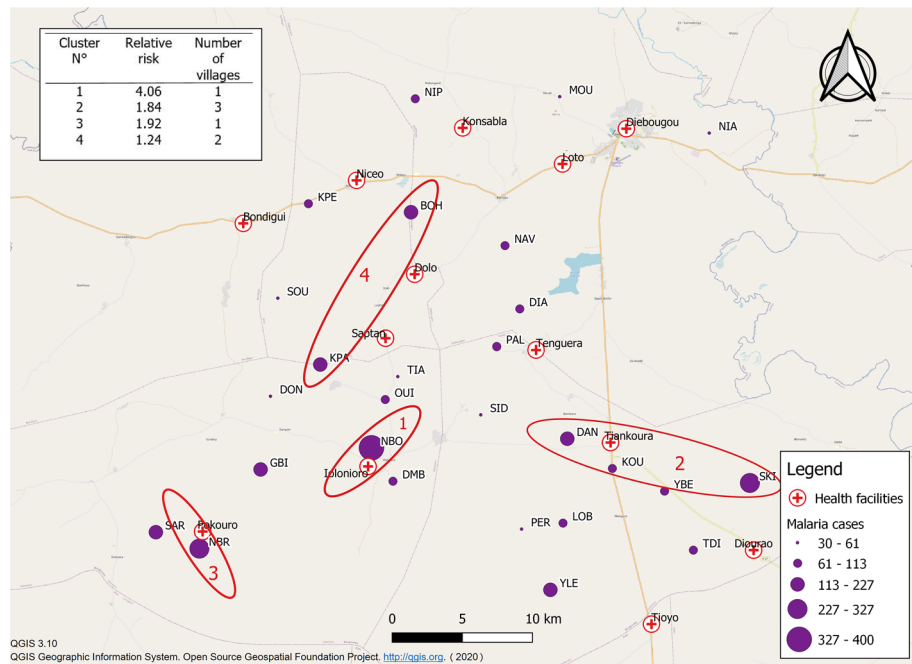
| Cluster N° | Relative risk | Number of villages |
|---|---|---|
| 1 | 4.06 | 1 |
| 2 | 1.84 | 3 |
| 3 | 1.92 | 1 |
| 4 | 1.24 | 2 |

NIP
MOU
Konsabla
Diebougou
NIA
Loto
Niceo
KPE
BOH
Bondigui
NAV
4
Dolo
SOU
DIA
Saptan
PAL
Tenguera
KPA
TIA
DON
OUI
SID
1
DAN
Tiankoura
NBO
2
Ioloniore
KOU
GBI
DMB
YBE
SKI
SAR
Pakouro
NBR
PER
LOB
3
TDI
Diourao
YLE
Tioyo
0
5
10 km

Legend
Health facilities
Malaria cases
30 - 61
61 - 113
113 - 227
227 - 327
327 - 400

QGIS 3.10
QGIS Geographic Information System. Open Source Geospatial Foundation Project. http://qgis.org. ( 2020 )